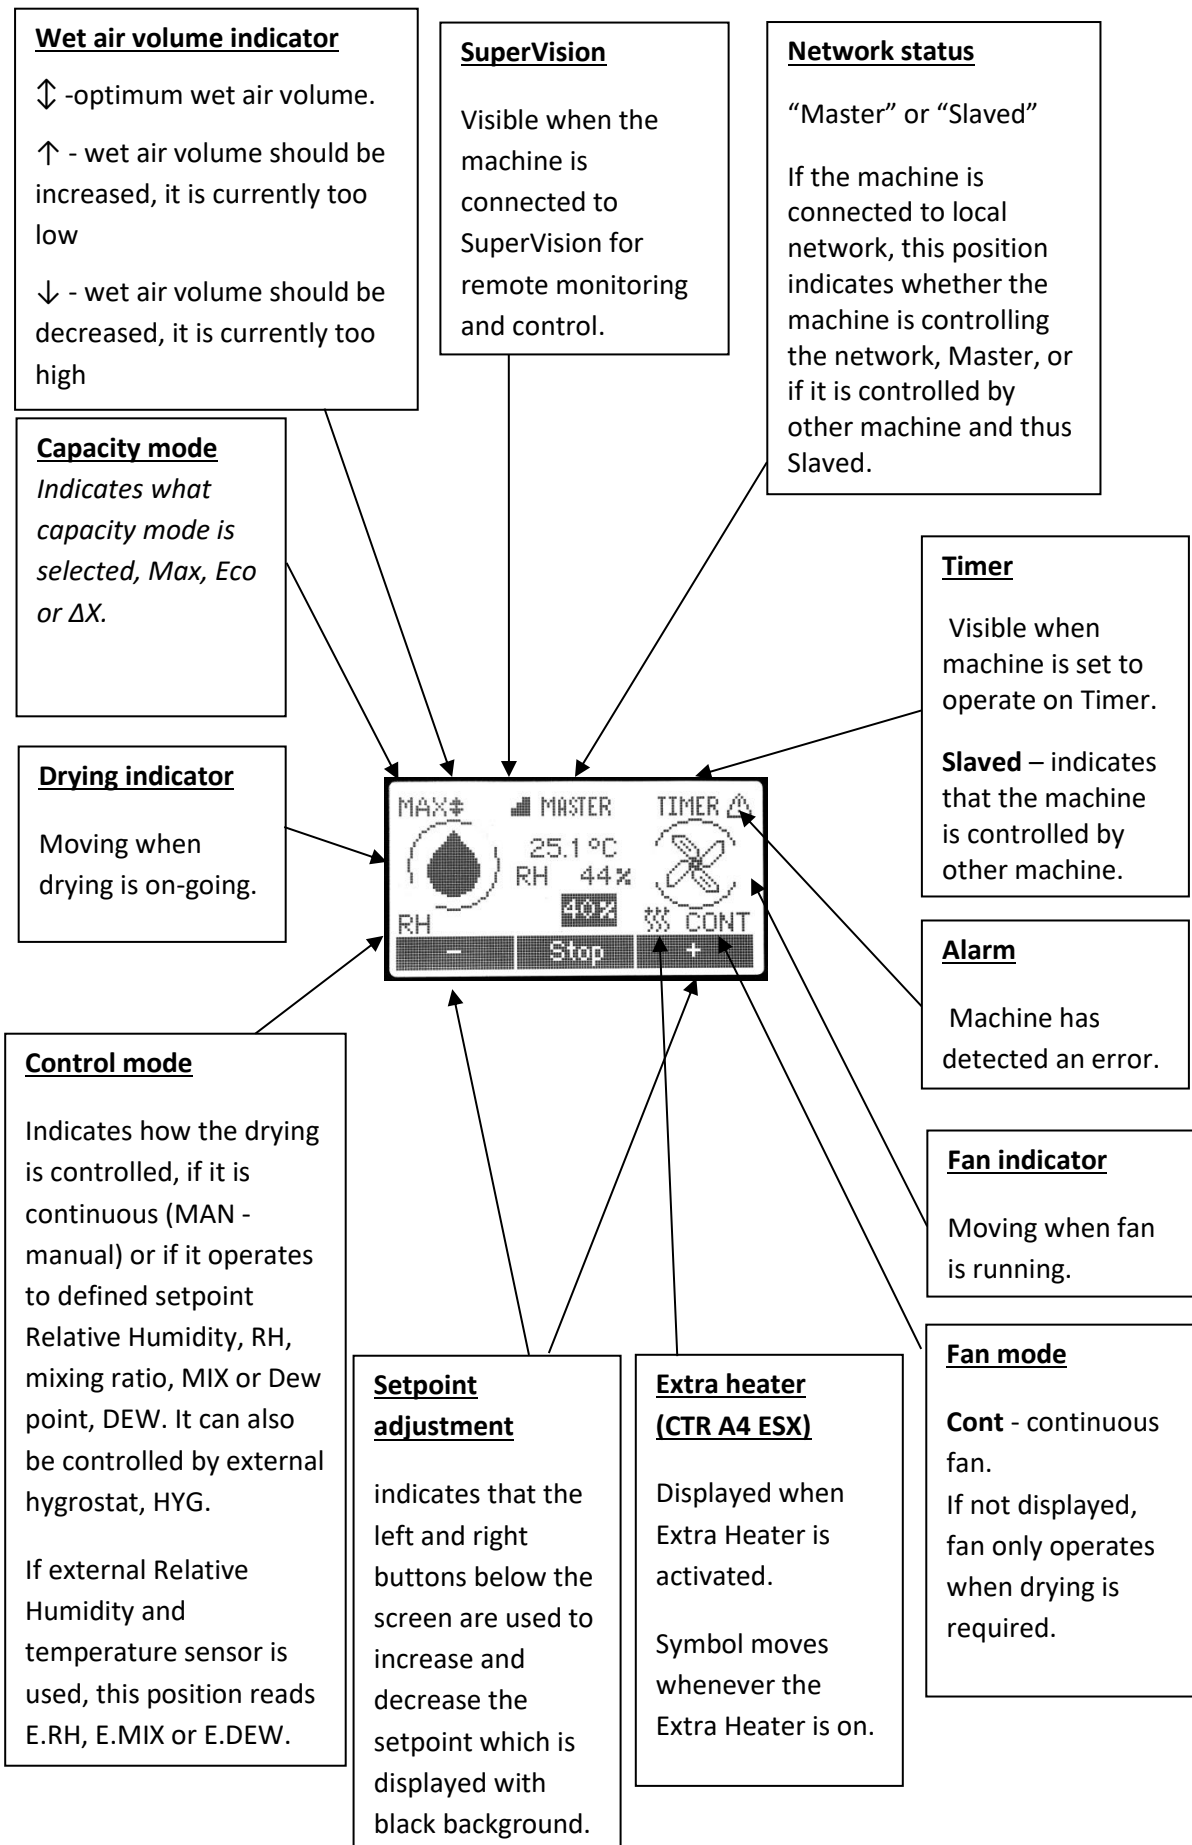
**Wet air volume indicator**

↕ -optimum wet air volume.

↑ - wet air volume should be increased, it is currently too low

↓ - wet air volume should be decreased, it is currently too high

**SuperVision**

Visible when the machine is connected to SuperVision for remote monitoring and control.

**Network status**

“Master” or “Slaved”

If the machine is connected to local network, this position indicates whether the machine is controlling the network, Master, or if it is controlled by other machine and thus Slaved.

**Capacity mode**

*Indicates what capacity mode is selected, Max, Eco or ΔX.*

**Timer**

Visible when machine is set to operate on Timer.

**Slaved** – indicates that the machine is controlled by other machine.

**Drying indicator**

Moving when drying is on-going.

MAX↕ MASTER TIMER ⚠
25.1 °C
RH 44%
40%
RH CONT
– Stop +

**Alarm**

Machine has detected an error.

**Control mode**

Indicates how the drying is controlled, if it is continuous (MAN - manual) or if it operates to defined setpoint Relative Humidity, RH, mixing ratio, MIX or Dew point, DEW. It can also be controlled by external hygrostat, HYG.

If external Relative Humidity and temperature sensor is used, this position reads E.RH, E.MIX or E.DEW.

**Fan indicator**

Moving when fan is running.

**Setpoint adjustment**

indicates that the left and right buttons below the screen are used to increase and decrease the setpoint which is displayed with black background.

**Extra heater (CTR A4 ESX)**

Displayed when Extra Heater is activated.

Symbol moves whenever the Extra Heater is on.

**Fan mode**

**Cont** - continuous fan.
If not displayed, fan only operates when drying is required.